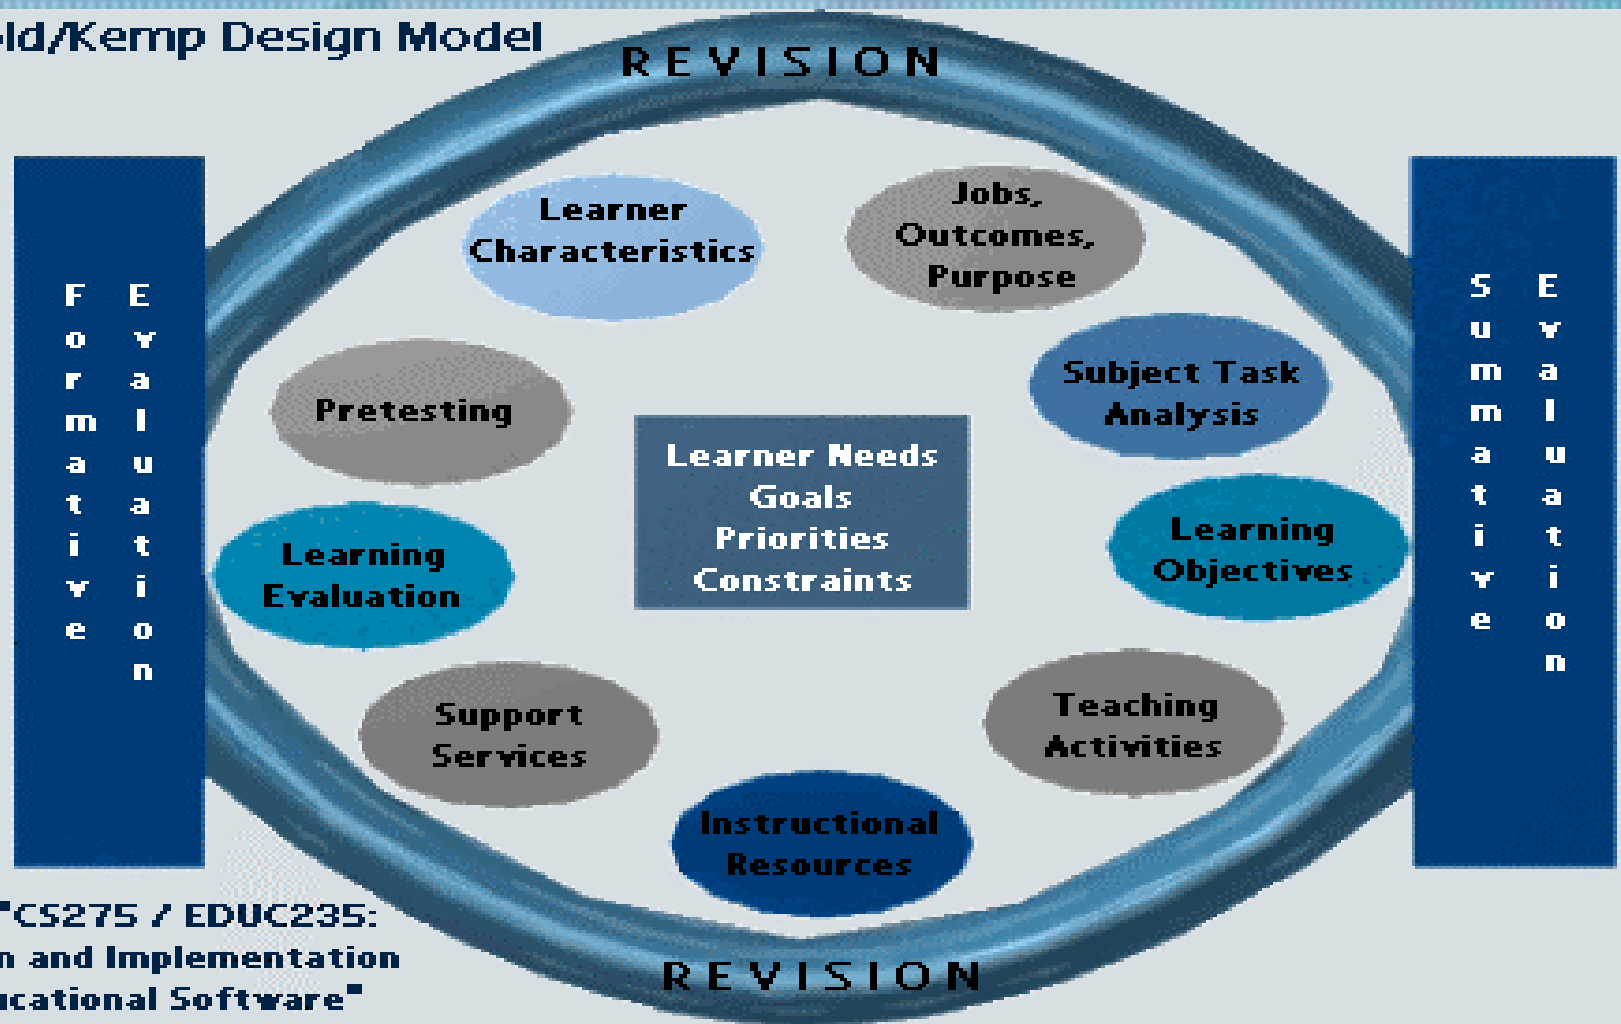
ld/Kemp Design Model

REVISION

Formative Evaluation

Learner Characteristics

Jobs, Outcomes, Purpose

Pretesting

Subject Task Analysis

Learner Needs
Goals
Priorities
Constraints

Learning Evaluation

Learning Objectives

Support Services

Teaching Activities

Instructional Resources

Summative Evaluation

"CS275 / EDUC235:
n and Implementation
ucational Software"

REVISION